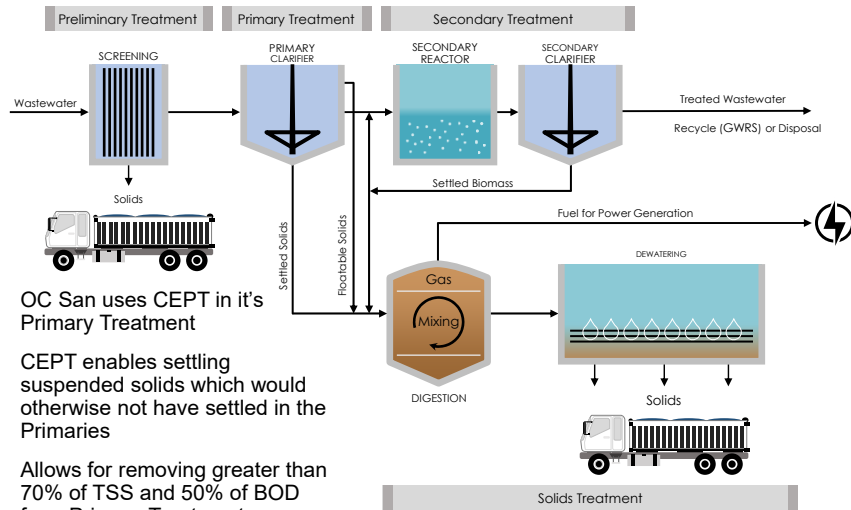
Preliminary Treatment

Primary Treatment

Secondary Treatment

SCREENING

PRIMARY CLARIFIER

SECONDARY REACTOR

SECONDARY CLARIFIER

Wastewater

Treated Wastewater

Recycle (GWRS) or Disposal

Solids

Settled Biomass

Settled Solids

Floatable Solids

Fuel for Power Generation

Gas

Mixing

DIGESTION

DEWATERING

Solids

OC San uses CEPT in it's Primary Treatment

CEPT enables settling suspended solids which would otherwise not have settled in the Primaries

Allows for removing greater than 70% of TSS and 50% of BOD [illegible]

Solids Treatment